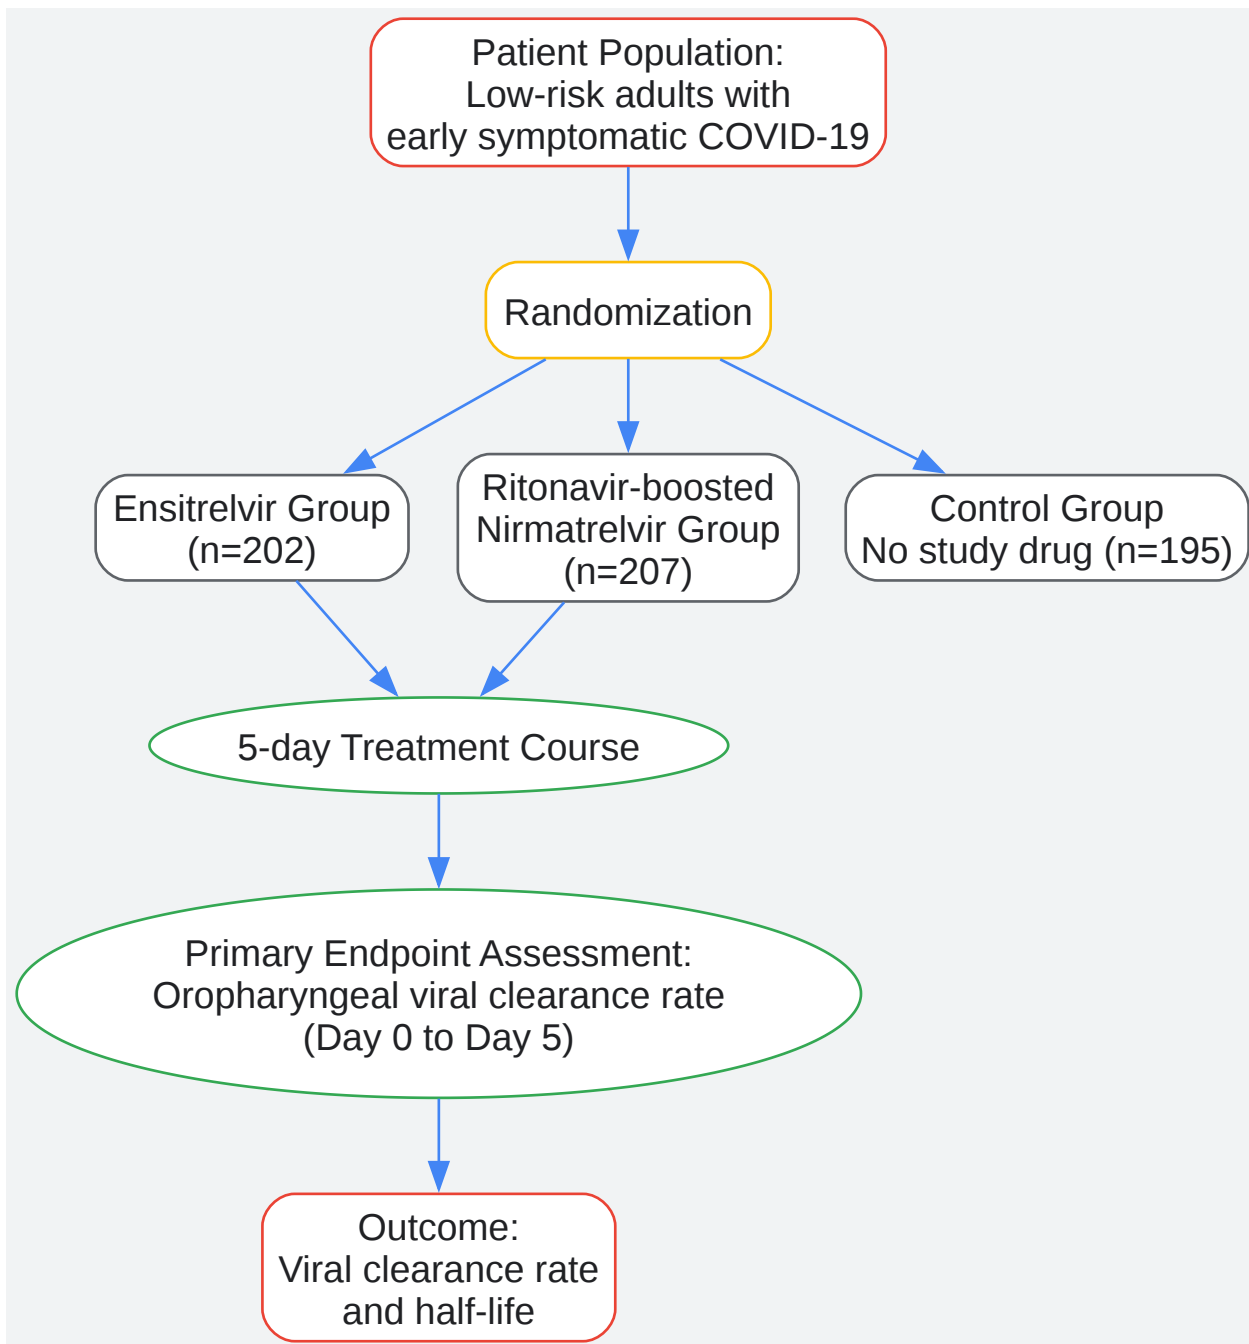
Patient Population:
Low-risk adults with
early symptomatic COVID-19

Randomization

Ensitrelvir Group
(n=202)

Ritonavir-boosted
Nirmatrelvir Group
(n=207)

Control Group
No study drug (n=195)

5-day Treatment Course

Primary Endpoint Assessment:
Oropharyngeal viral clearance rate
(Day 0 to Day 5)

Outcome:
Viral clearance rate
and half-life